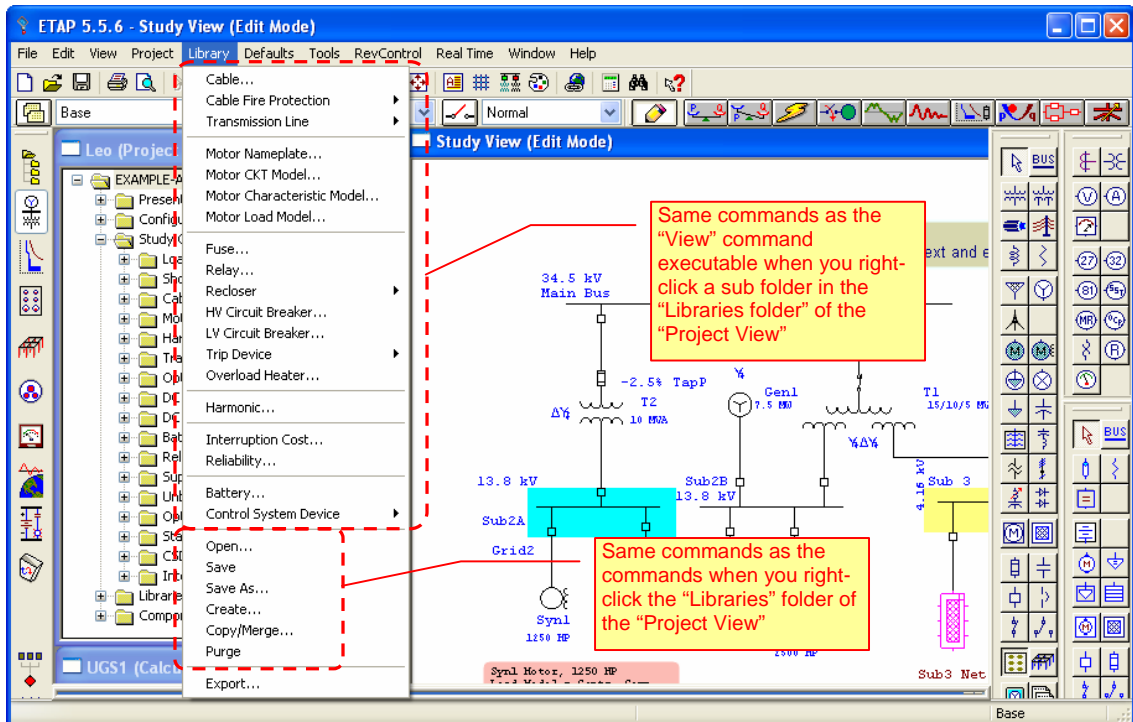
ETAP 5.5.6 - Study View (Edit Mode)

File Edit View Project Library Defaults Tools RevControl Real Time Window Help

Base

Normal

Leo (Project

EXAMPLE-A
Presen
Configu
Study
Loa
Sho
Cab
Mo
Har
Tra
Opt
DC
DC
Bat
Rel
Sup
Unb
Opt
Sta
CSD
Inte
Librar
Compo

UGS1 (Calc

Cable...
Cable Fire Protection
Transmission Line
Motor Nameplate...
Motor CKT Model...
Motor Characteristic Model...
Motor Load Model...
Fuse...
Relay...
Recloser
HV Circuit Breaker...
LV Circuit Breaker...
Trip Device
Overload Heater...
Harmonic...
Interruption Cost...
Reliability...
Battery...
Control System Device
Open...
Save
Save As...
Create...
Copy/Merge...
Purge
Export...

Study View (Edit Mode)

Same commands as the “View” command executable when you right-click a sub folder in the “Libraries folder” of the “Project View”

Same commands as the commands when you right-click the “Libraries” folder of the “Project View”

ext and e

34.5 kV
Main Bus

-2.5% TapP
T2
10 MVA
Gen1
7.5 MW
T1
15/10/5 MVA

13.8 kV
Sub2A
Grid2
Sub2B
13.8 kV
Sub 3
4.16 kV
Syn1
1250 HP
2500 HP
Sub3 Net

Syn1 Motor, 1250 HP

BUS
BUS

Base